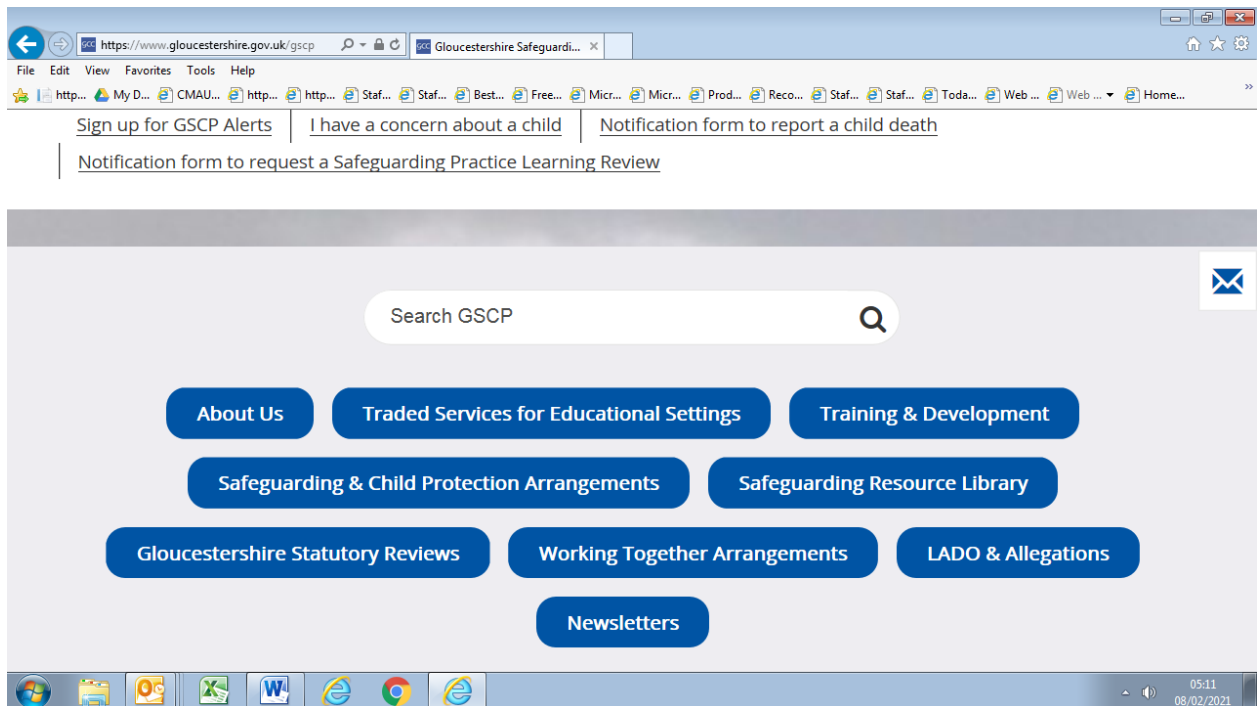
https://www.gloucestershire.gov.uk/gscp

Gloucestershire Safeguardi...

File Edit View Favorites Tools Help

http... My D... CMAU... http... http... Staf... Staf... Best... Free... Micr... Micr... Prod... Reco... Staf... Staf... Toda... Web ... Web ... Home...

Sign up for GSCP Alerts | I have a concern about a child | Notification form to report a child death | Notification form to request a Safeguarding Practice Learning Review

Search GSCP

About Us

Traded Services for Educational Settings

Training & Development

Safeguarding & Child Protection Arrangements

Safeguarding Resource Library

Gloucestershire Statutory Reviews

Working Together Arrangements

LADO & Allegations

Newsletters

05:11
08/02/2021